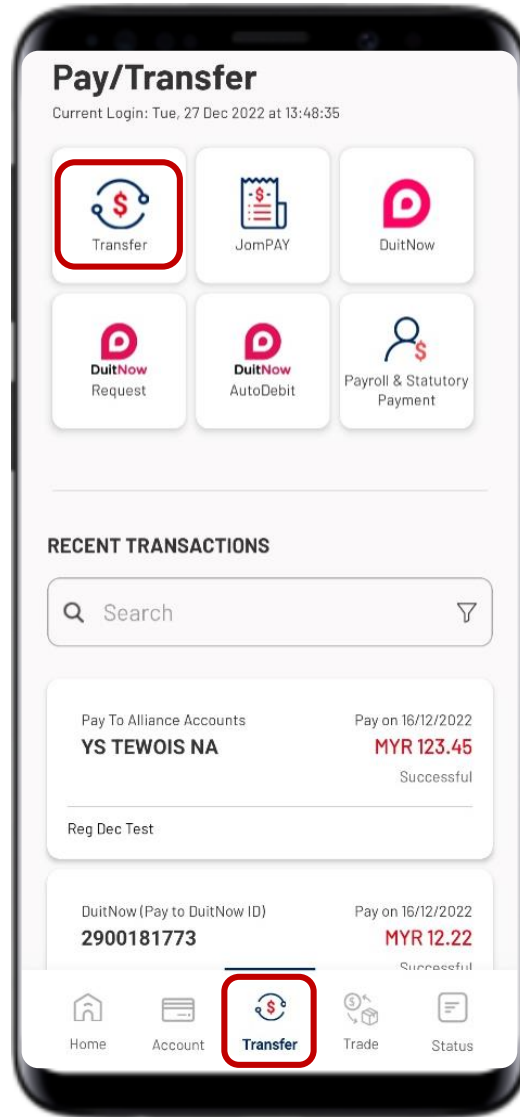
Pay/Transfer
Current Login: Tue, 27 Dec 2022 at 13:48:35

Transfer
JomPAY
DuitNow
DuitNow Request
DuitNow AutoDebit
Payroll & Statutory Payment

RECENT TRANSACTIONS

Search

Pay To Alliance Accounts
YS TEWOIS NA
Pay on 16/12/2022
MYR 123.45
Successful
Reg Dec Test

DuitNow (Pay to DuitNow ID)
2900181773
Pay on 16/12/2022
MYR 12.22
Successful

Home
Account
Transfer
Trade
Status